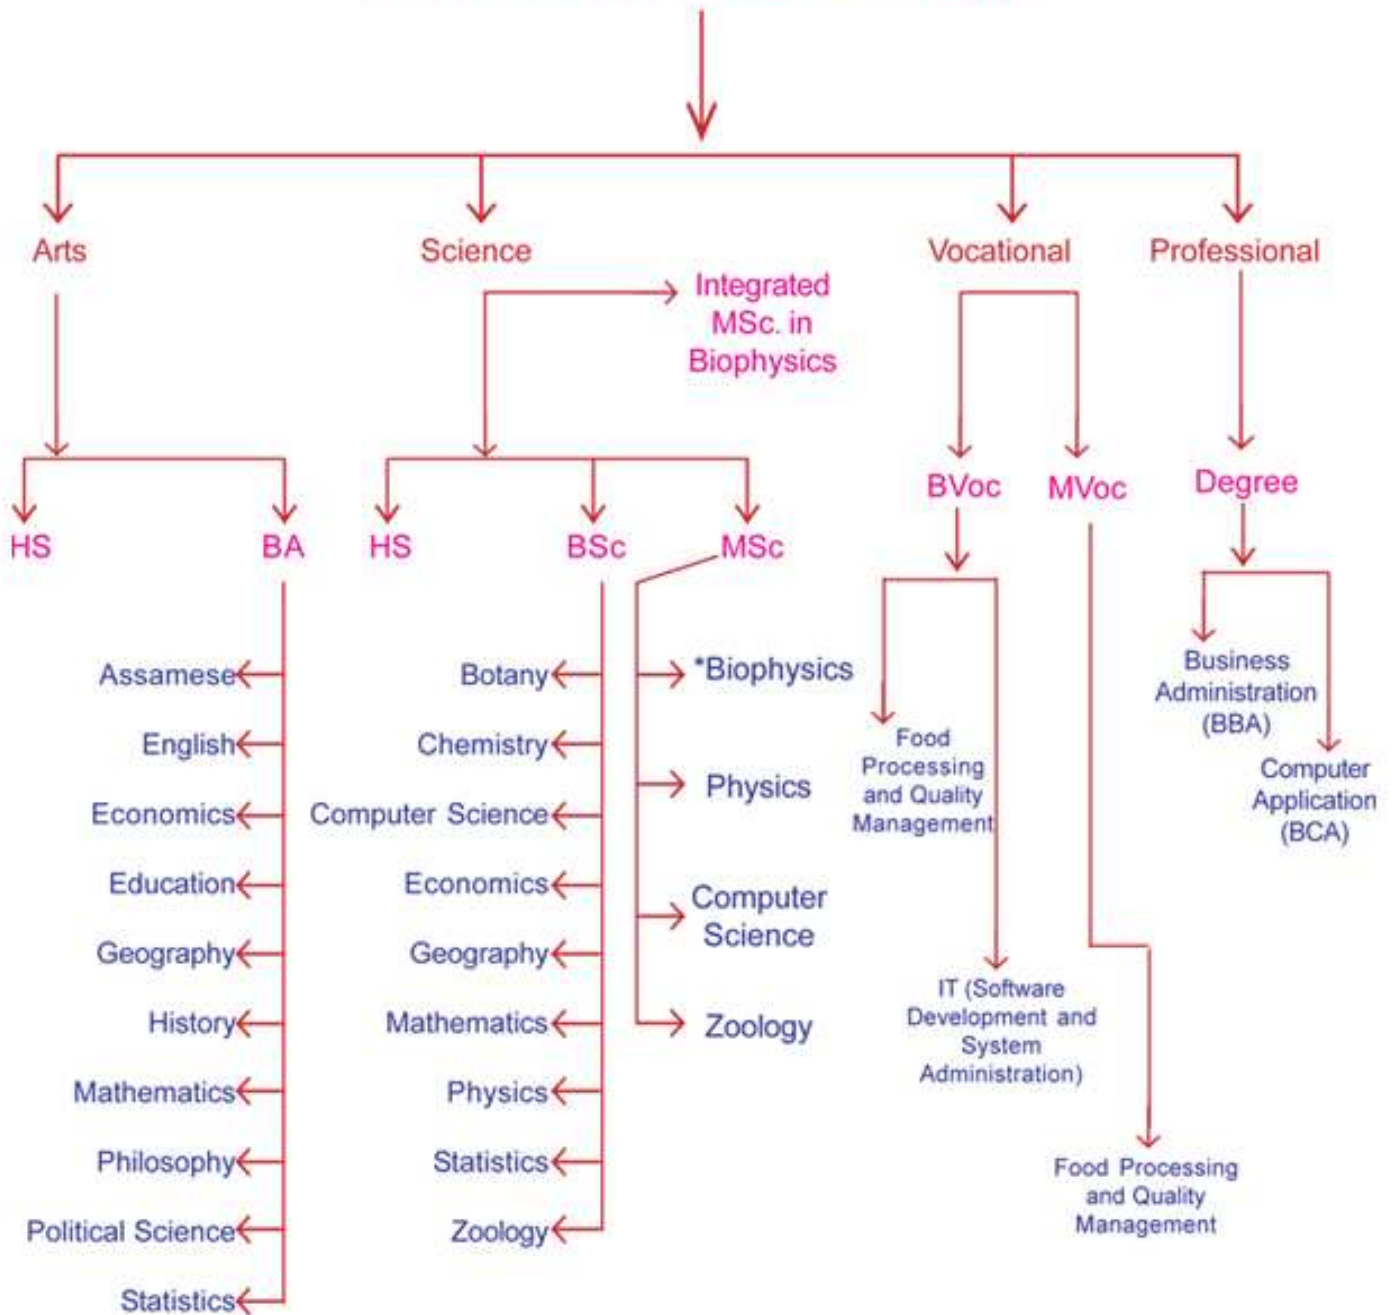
Arts

Science

Vocational

Professional

Integrated MSc. in Biophysics

HS

BA

Assamese
English
Economics
Education
Geography
History
Mathematics
Philosophy
Political Science
Statistics

HS

BSc

Botany
Chemistry
Computer Science
Economics
Geography
Mathematics
Physics
Statistics
Zoology

MSc

*Biophysics
Physics
Computer Science
Zoology

BVoc

Food Processing and Quality Management

IT (Software Development and System Administration)

MVoc

Food Processing and Quality Management

Degree

Business Administration (BBA)

Computer Application (BCA)